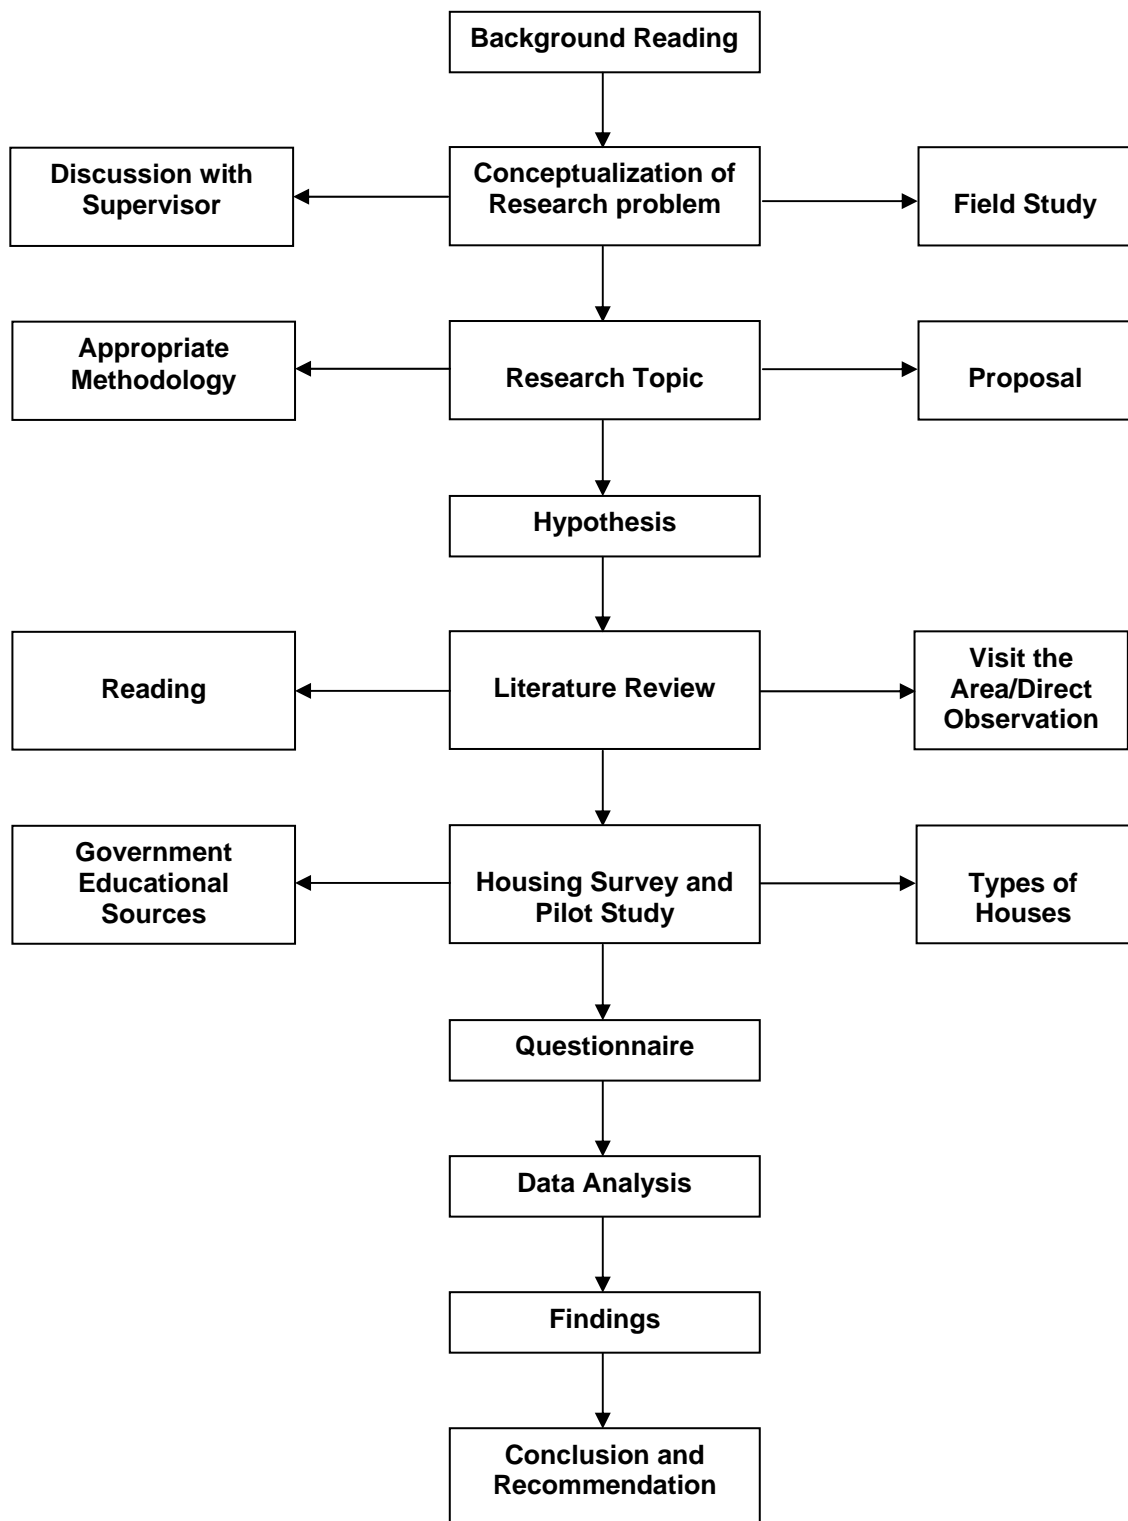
Background Reading

Discussion with Supervisor

Conceptualization of Research problem

Field Study

Appropriate Methodology

Research Topic

Proposal

Hypothesis

Reading

Literature Review

Visit the Area/Direct Observation

Government Educational Sources

Housing Survey and Pilot Study

Types of Houses

Questionnaire

Data Analysis

Findings

Conclusion and Recommendation